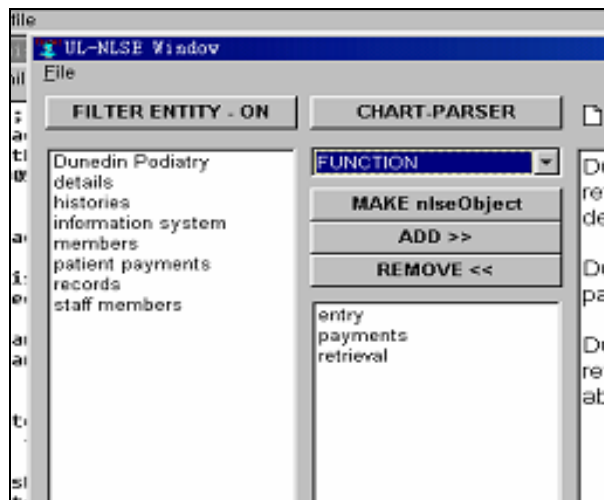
file

UL-NLSE Window

File

FILTER ENTITY - ON

CHART-PARSER

Dunedin Podiatry
details
histories
information system
members
patient payments
records
staff members

FUNCTION

MAKE nlseObject

ADD >>

REMOVE <<

entry
payments
retrieval

Du
re
de

Du
pa

Du
re
ab